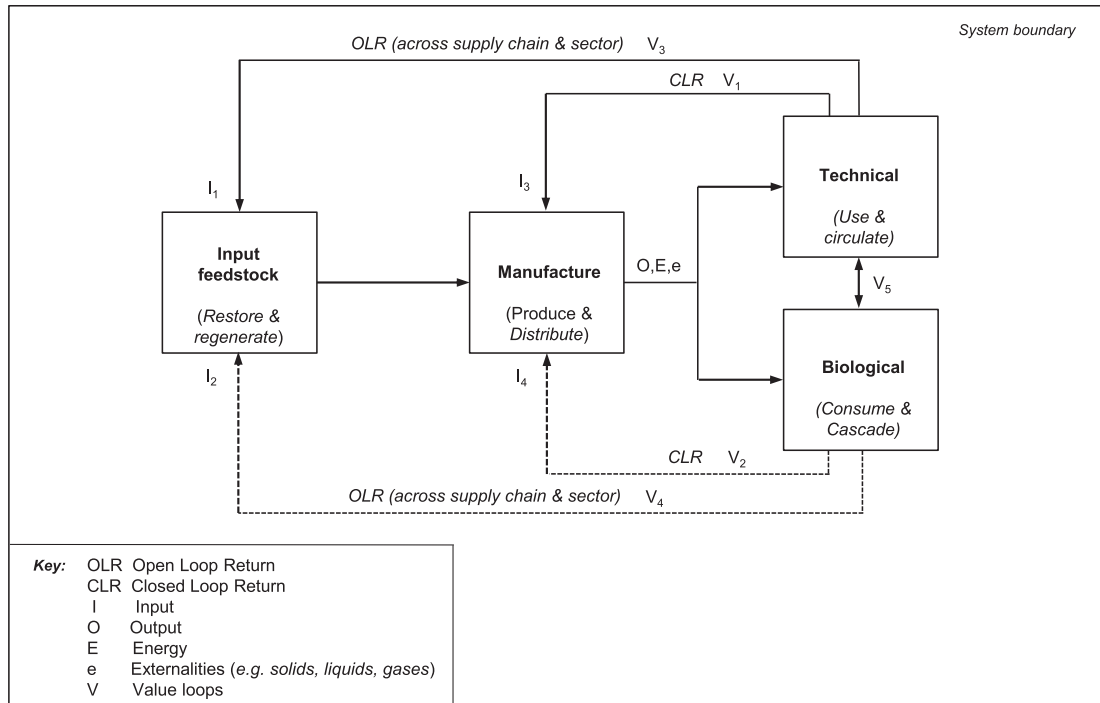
System boundary

OLR (across supply chain & sector) $V_3$

CLR $V_1$

$I_1$

$I_3$

Technical

(Use & circulate)

Input feedstock

(Restore & regenerate)

Manufacture

(Produce & Distribute)

O,E,e

$V_5$

Biological

(Consume & Cascade)

$I_2$

$I_4$

CLR $V_2$

OLR (across supply chain & sector) $V_4$

Key: OLR Open Loop Return
CLR Closed Loop Return
I Input
O Output
E Energy
e Externalities (e.g. solids, liquids, gases)
V Value loops